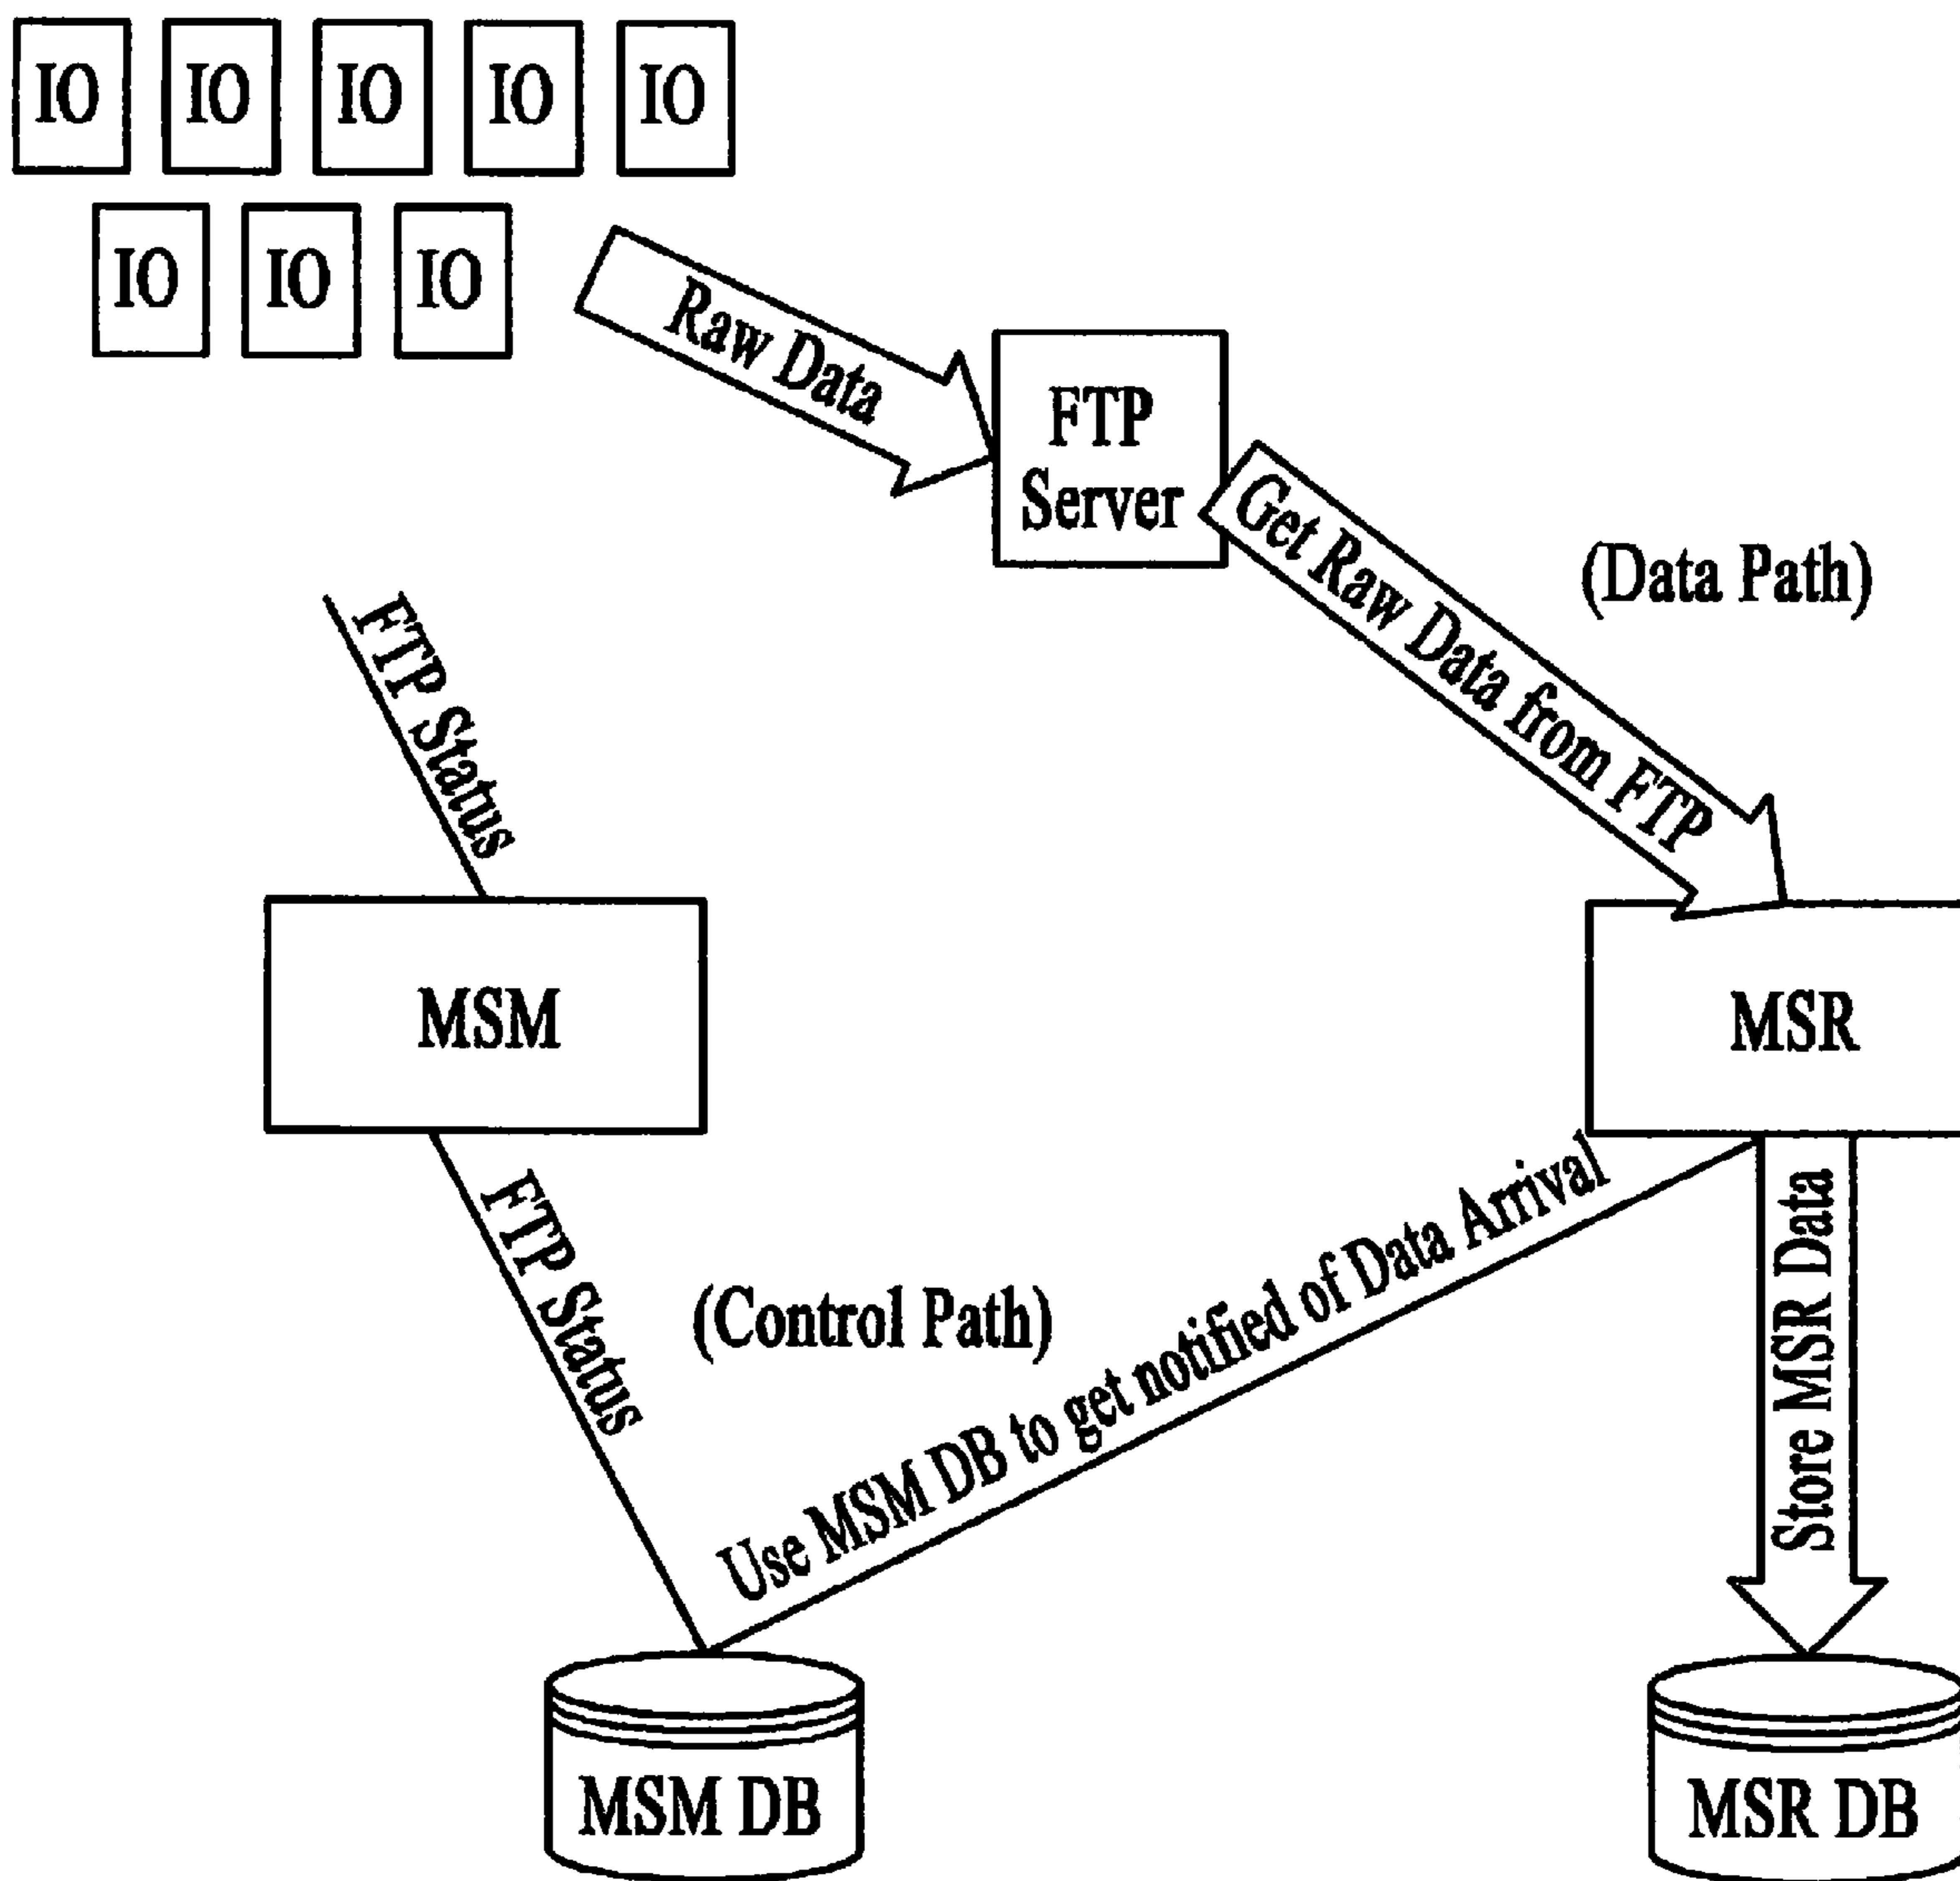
IO IO IO IO IO
IO IO IO

Raw Data

FTP Server

Get Raw Data from FTP

(Data Path)

FTP Status

MSM

MSR

FTP Status

(Control Path)

Use MSM DB to get notified of Data Arrival

Store MSR Data

MSM DB

MSR DB